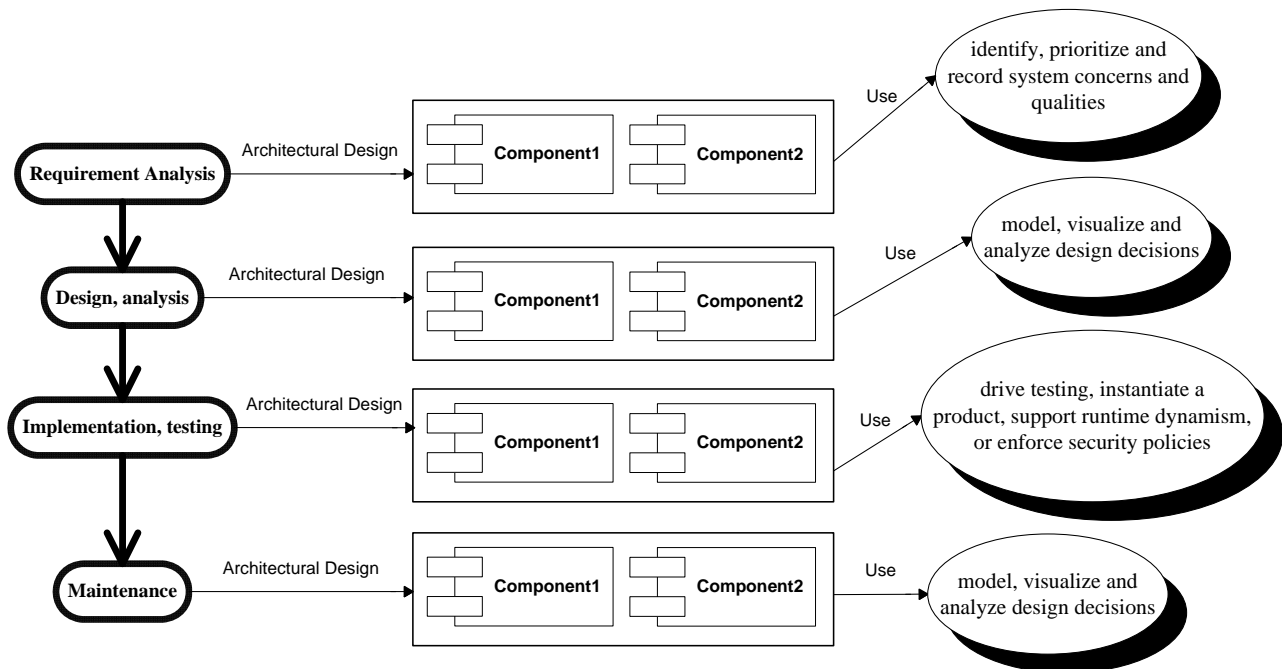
Requirement Analysis

Architectural Design

Component1

Component2

Use

identify, prioritize and record system concerns and qualities

Design, analysis

Architectural Design

Component1

Component2

Use

model, visualize and analyze design decisions

Implementation, testing

Architectural Design

Component1

Component2

Use

drive testing, instantiate a product, support runtime dynamism, or enforce security policies

Maintenance

Architectural Design

Component1

Component2

Use

model, visualize and analyze design decisions